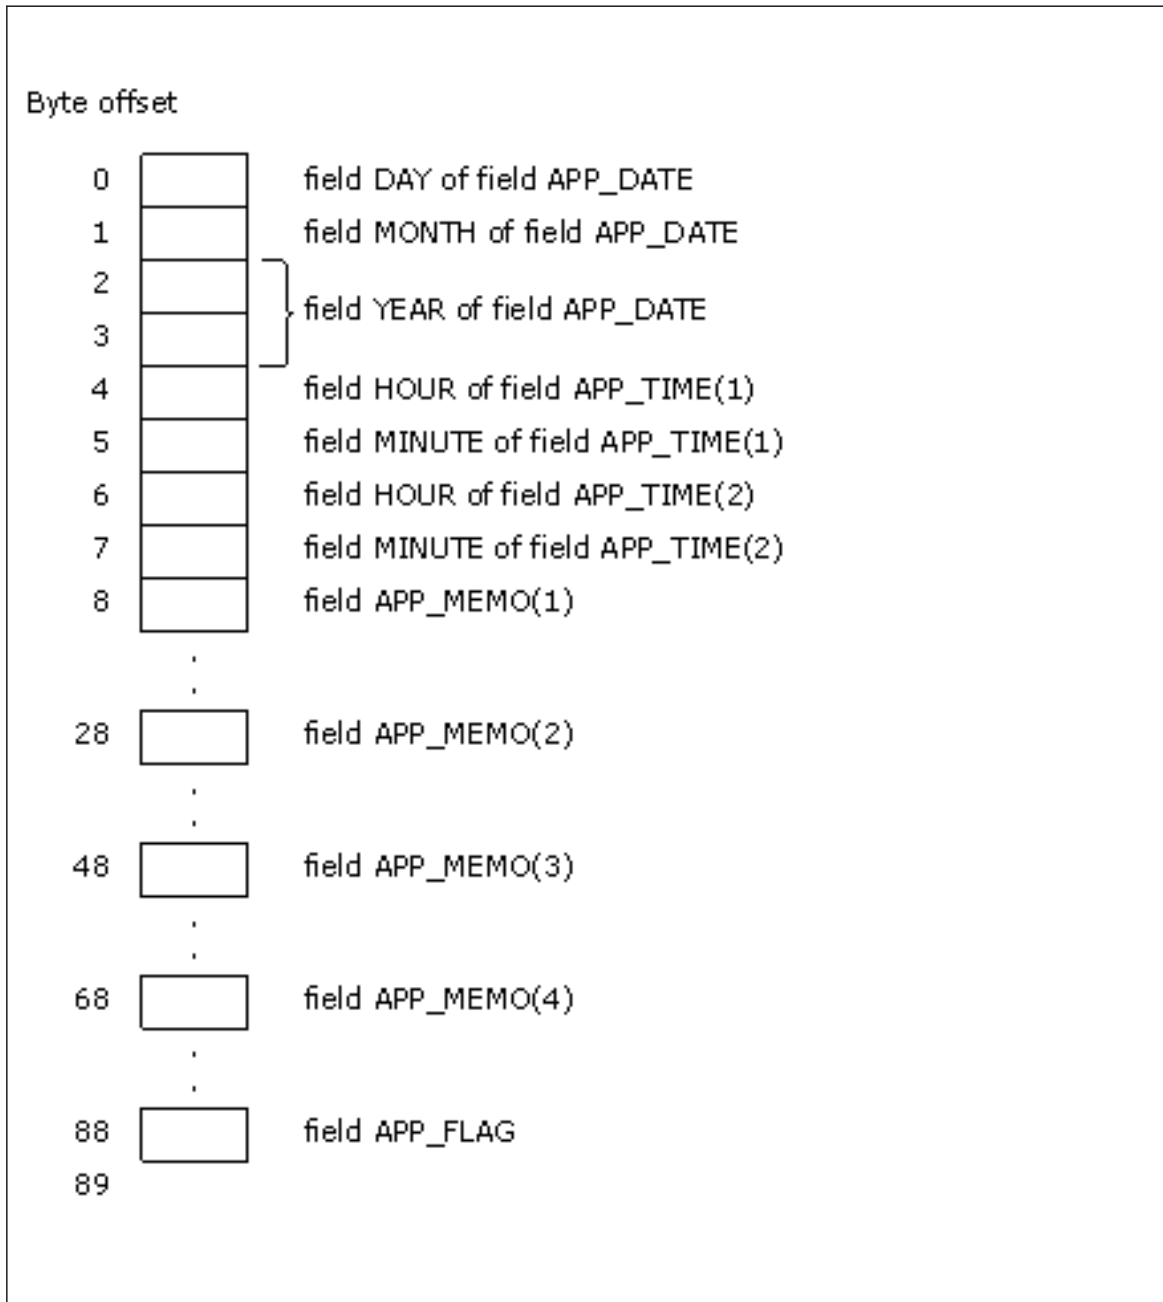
Byte offset

0 field DAY of field APP_DATE
1 field MONTH of field APP_DATE
2
3 field YEAR of field APP_DATE
4 field HOUR of field APP_TIME(1)
5 field MINUTE of field APP_TIME(1)
6 field HOUR of field APP_TIME(2)
7 field MINUTE of field APP_TIME(2)
8 field APP_MEMO(1)
28 field APP_MEMO(2)
48 field APP_MEMO(3)
68 field APP_MEMO(4)
88 field APP_FLAG
89